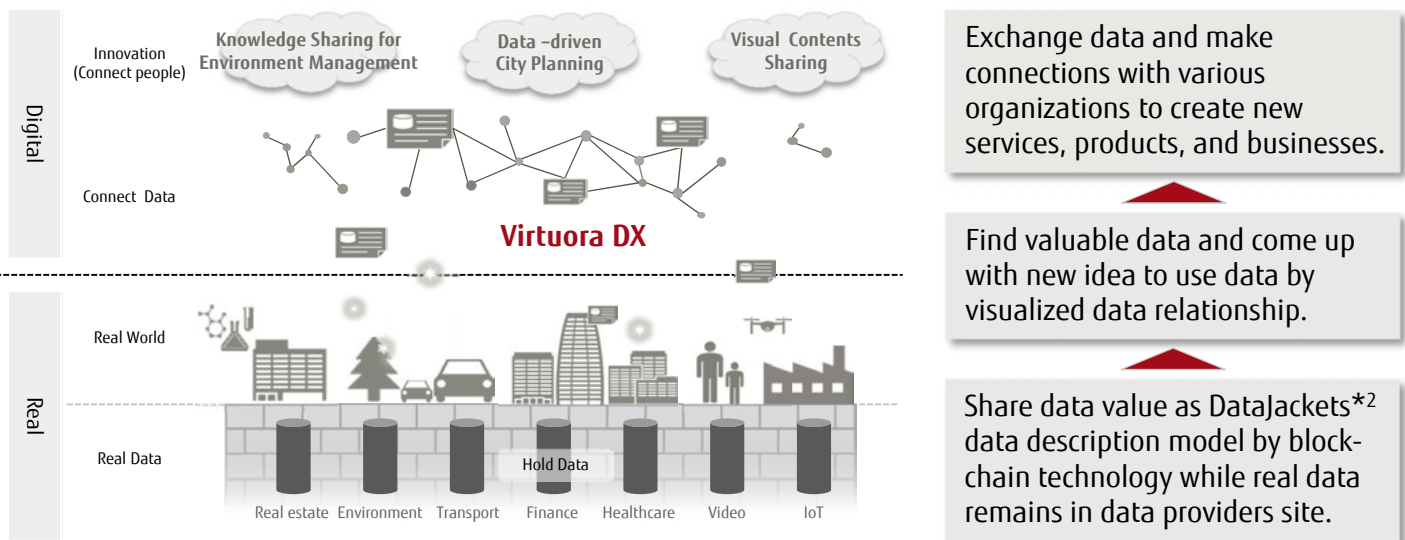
Digital

Innovation (Connect people)

Knowledge Sharing for Environment Management

Data -driven City Planning

Visual Contents Sharing

Connect Data

Virtuora DX

Real

Real World

Real Data

Hold Data

Real estate Environment Transport Finance Healthcare Video IoT

Exchange data and make connections with various organizations to create new services, products, and businesses.

Find valuable data and come up with new idea to use data by visualized data relationship.

Share data value as DataJackets*$^2$ data description model by blockchain technology while real data remains in data providers site.